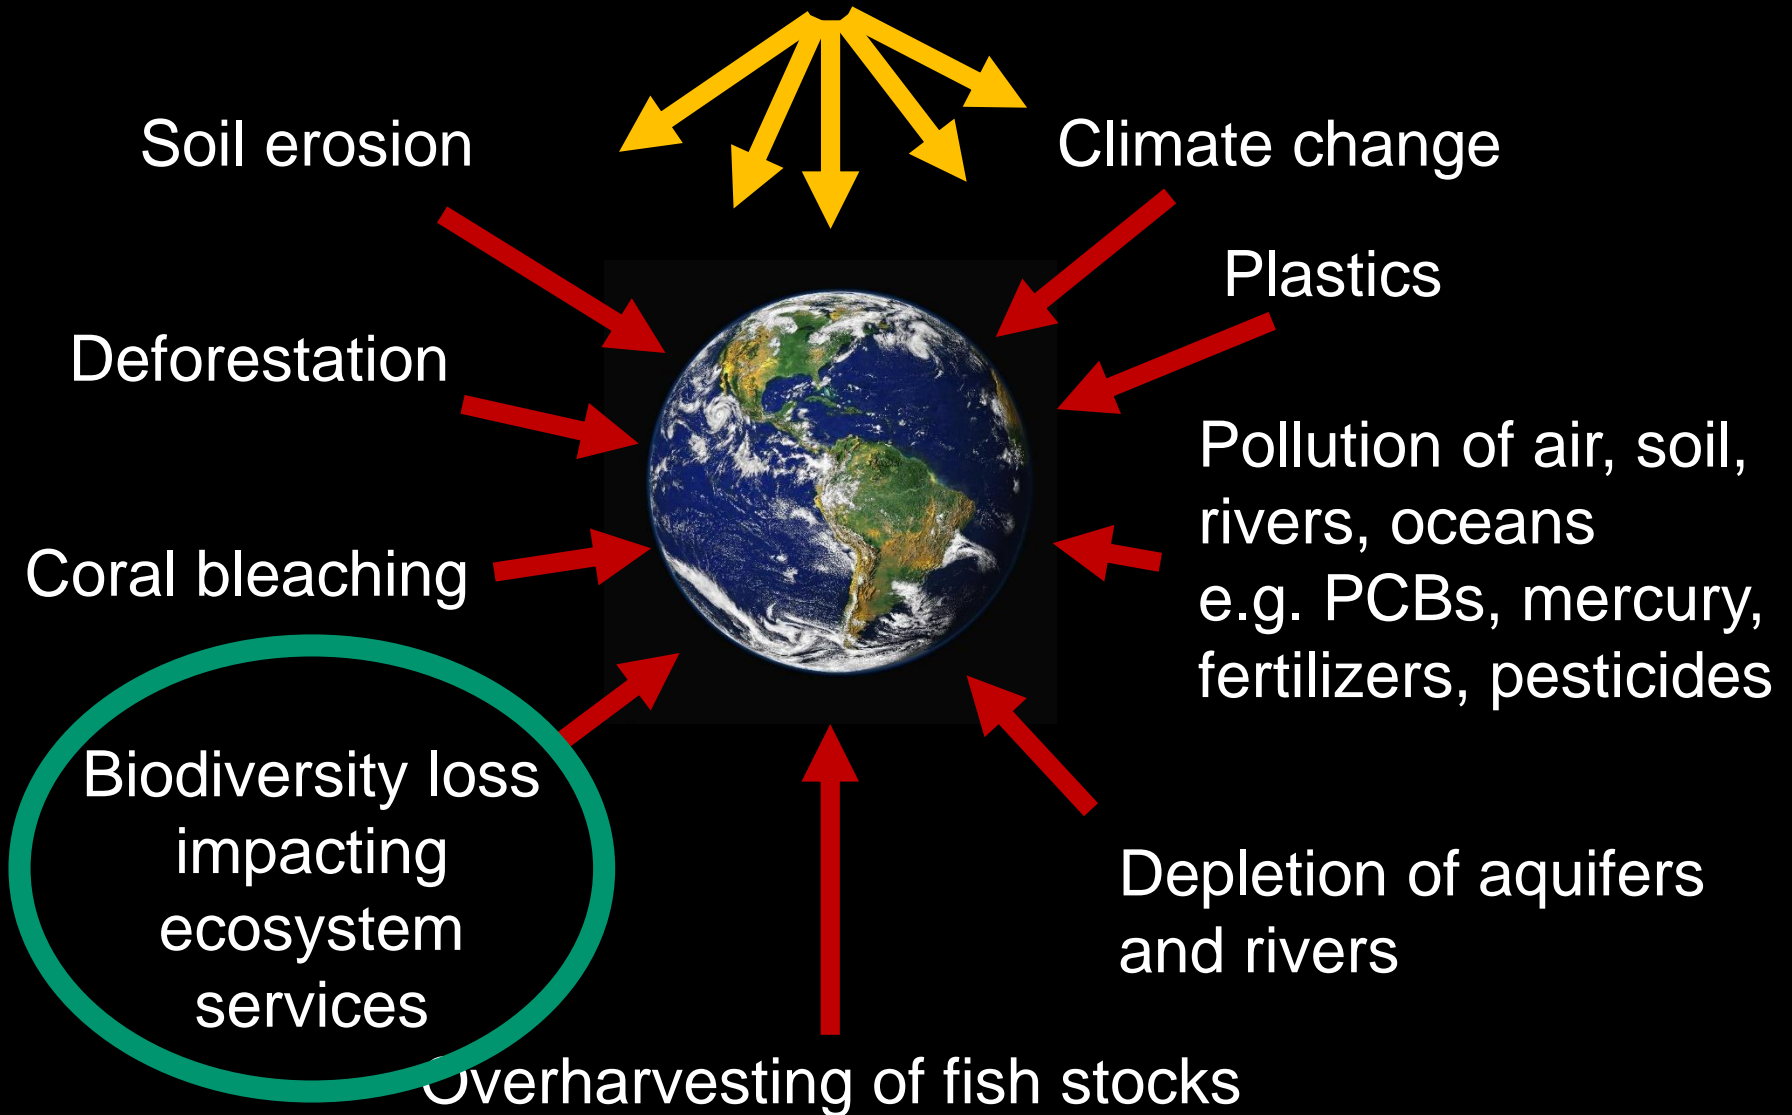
Soil erosion

Climate change

Plastics

Deforestation

Pollution of air, soil, rivers, oceans
e.g. PCBs, mercury, fertilizers, pesticides

Coral bleaching

Biodiversity loss impacting ecosystem services

Depletion of aquifers and rivers

Overharvesting of fish stocks